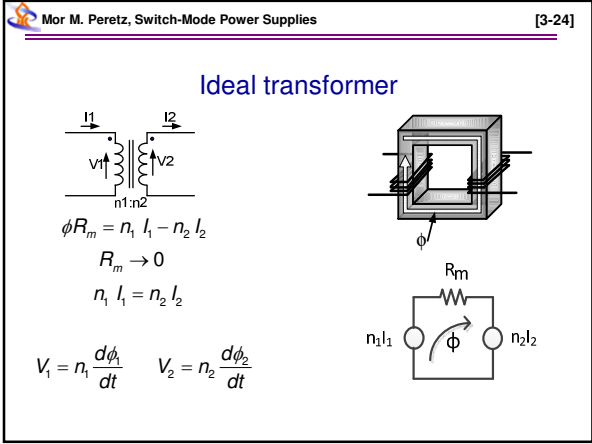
Mor M. Peretz, Switch-Mode Power Supplies

[3-24]

Ideal transformer

I1

I2

V1

V2

n1:n2

$\phi R_m = n_1 I_1 - n_2 I_2$

$R_m \to 0$

$n_1 I_1 = n_2 I_2$

$V_1 = n_1 \frac{d\phi_1}{dt}$ $V_2 = n_2 \frac{d\phi_2}{dt}$

$\phi$

$R_m$

$n_1 I_1$

$\phi$

$n_2 I_2$